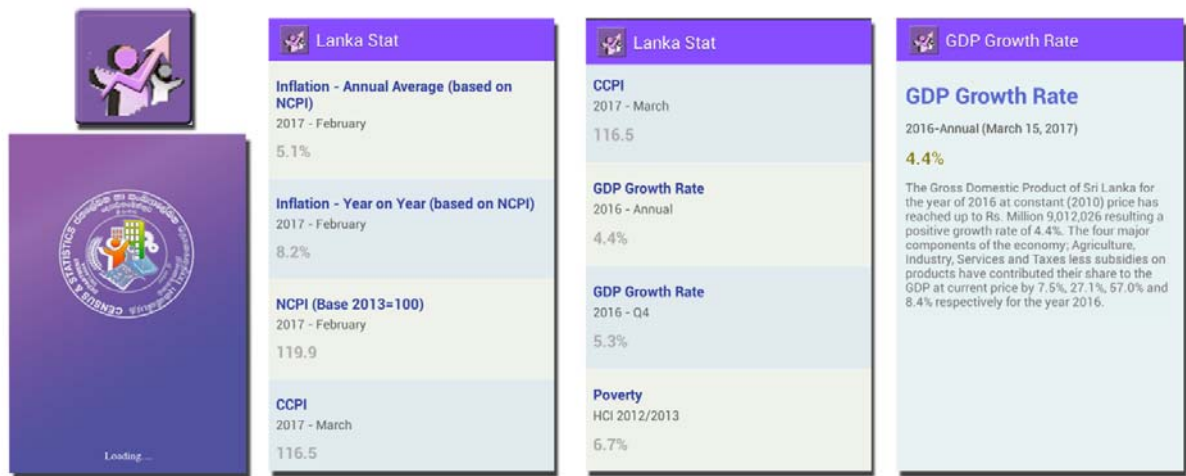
CENSUS & STATISTICS

Loading...

Lanka Stat

Inflation - Annual Average (based on NCPI)
2017 - February
5.1%

Inflation - Year on Year (based on NCPI)
2017 - February
8.2%

NCPI (Base 2013=100)
2017 - February
119.9

CCPI
2017 - March
116.5

Lanka Stat

CCPI
2017 - March
116.5

GDP Growth Rate
2016 - Annual
4.4%

GDP Growth Rate
2016 - Q4
5.3%

Poverty
HCI 2012/2013
6.7%

GDP Growth Rate

GDP Growth Rate
2016-Annual (March 15, 2017)
4.4%

The Gross Domestic Product of Sri Lanka for the year of 2016 at constant (2010) price has reached up to Rs. Million 9,012,026 resulting a positive growth rate of 4.4%. The four major components of the economy; Agriculture, Industry, Services and Taxes less subsidies on products have contributed their share to the GDP at current price by 7.5%, 27.1%, 57.0% and 8.4% respectively for the year 2016.